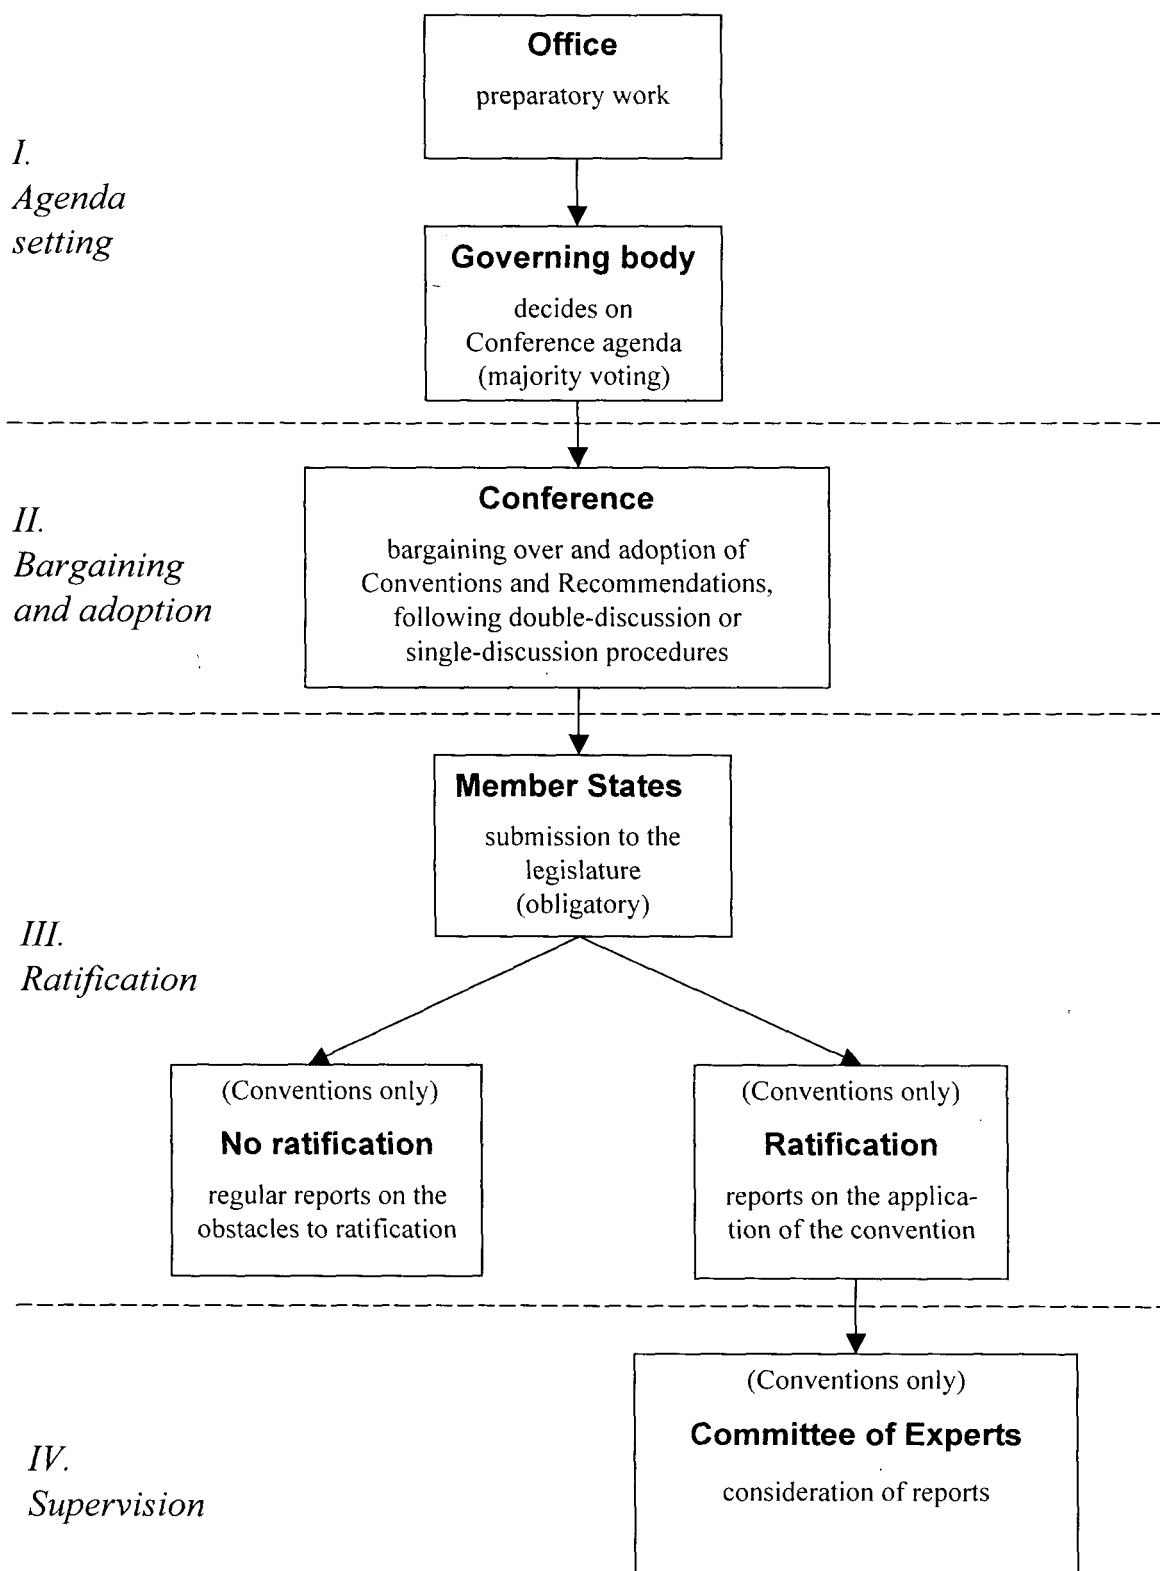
I.
Agenda setting

Office
preparatory work

Governing body
decides on Conference agenda (majority voting)

II.
Bargaining and adoption

Conference
bargaining over and adoption of Conventions and Recommendations, following double-discussion or single-discussion procedures

III.
Ratification

Member States
submission to the legislature (obligatory)

(Conventions only)
No ratification
regular reports on the obstacles to ratification

(Conventions only)
Ratification
reports on the application of the convention

IV.
Supervision

(Conventions only)
Committee of Experts
consideration of reports